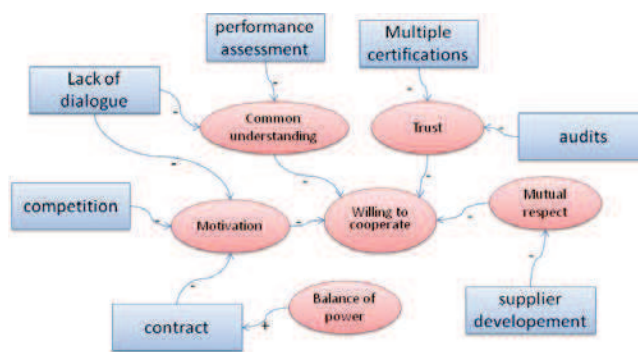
performance assessment

Multiple certifications

Lack of dialogue

Common understanding

Trust

audits

competition

Motivation

Willing to cooperate

Mutual respect

Balance of power

contract

supplier developement

-
-
-
-
-
-
-
-
-
-
-
+